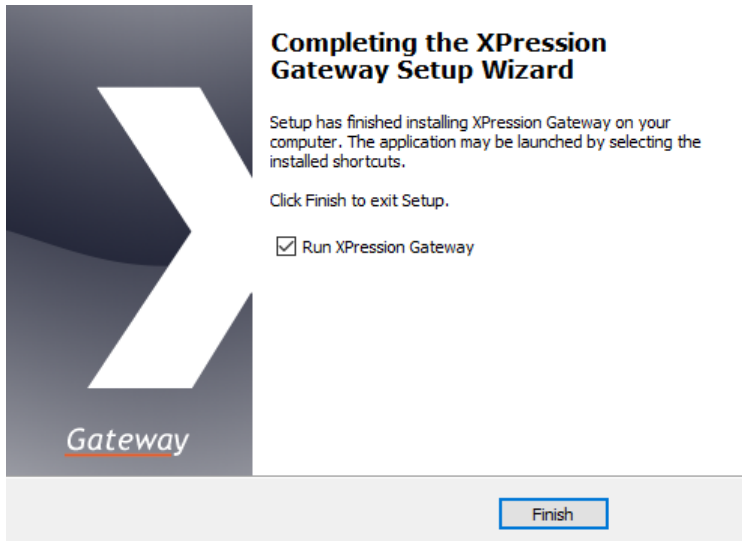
Gateway

Completing the XPression Gateway Setup Wizard

Setup has finished installing XPression Gateway on your computer. The application may be launched by selecting the installed shortcuts.

Click Finish to exit Setup.

Run XPression Gateway

Finish